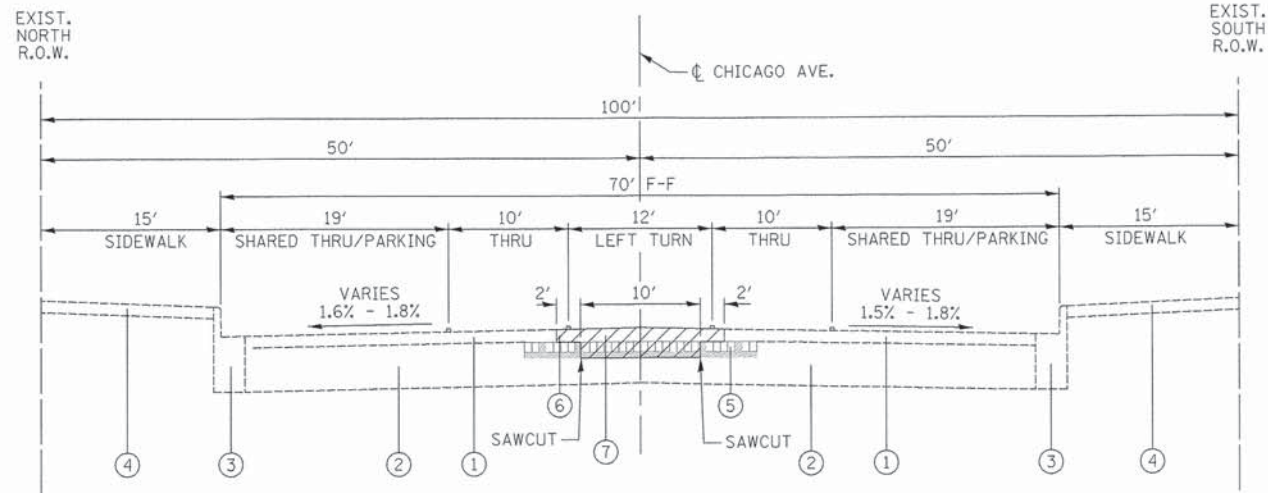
EXIST. NORTH R.O.W.

EXIST. SOUTH R.O.W.

℄ CHICAGO AVE.

100'

50'

50'

70' F-F

15'
SIDEWALK

19'
SHARED THRU/PARKING

10'
THRU

12'
LEFT TURN

10'
THRU

19'
SHARED THRU/PARKING

15'
SIDEWALK

VARIES
1.6% - 1.8%

2'

10'

2'

VARIES
1.5% - 1.8%

6

5

SAWCUT

7

SAWCUT

4

3

2

1

2

1

3

4